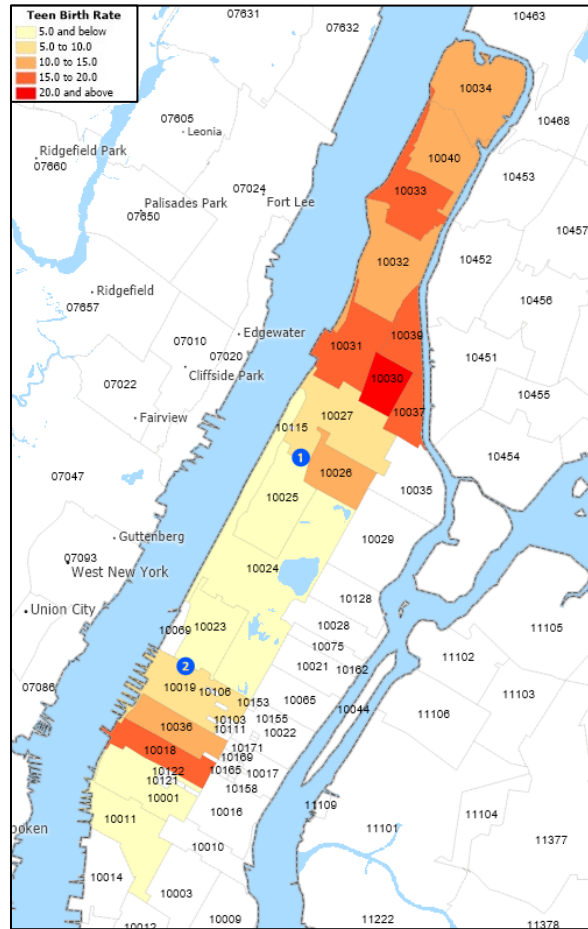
Teen Birth Rate
5.0 and below
5.0 to 10.0
10.0 to 15.0
15.0 to 20.0
20.0 and above

07631
07632
10463
10034
10468
07605
Leonia
Ridgefield Park
07660
10040
10453
07024
Fort Lee
10033
Palisades Park
07650
10457
10032
10452
Ridgefield
07657
10456
Edgewater
07010
10039
07020
10031
10451
Cliffside Park
07022
10030
10455
10037
Fairview
10027
10115
1
10454
10026
07047
10035
10025
Guttenberg
10029
07093
West New York
10024
10128
Union City
10069
10023
10028
11105
10075
2
10021
10162
11102
07086
10019
10106
11103
10065
10153
10044
10103
10155
11106
10111
10022
10036
10171
10018
10169
10122
10165
10017
10121
10158
10001
11109
10016
11104
10011
11101
oken
11377
10010
10014
10003
10012
10009
11222
11378